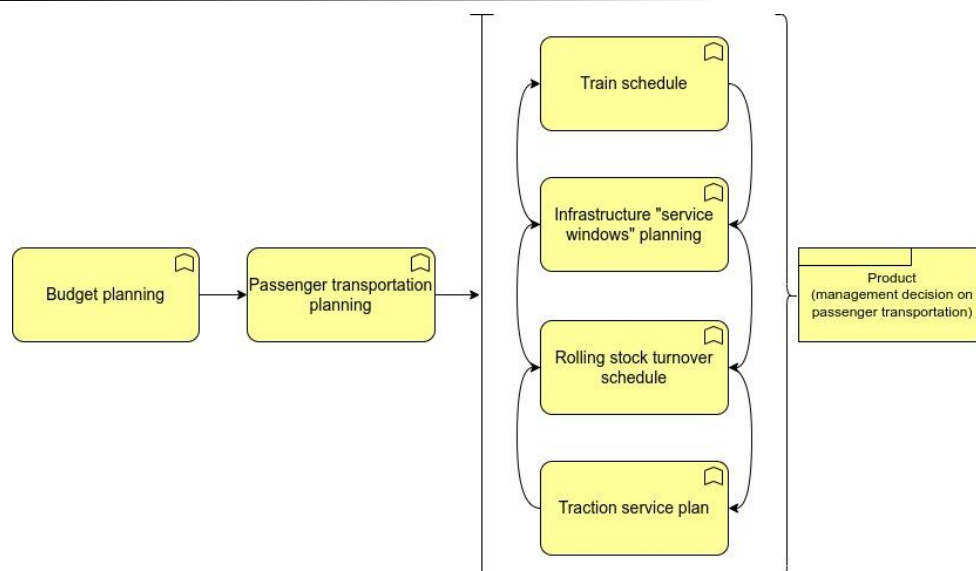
Budget planning

Passenger transportation planning

Train schedule

Infrastructure "service windows" planning

Rolling stock turnover schedule

Traction service plan

Product
(management decision on passenger transportation)